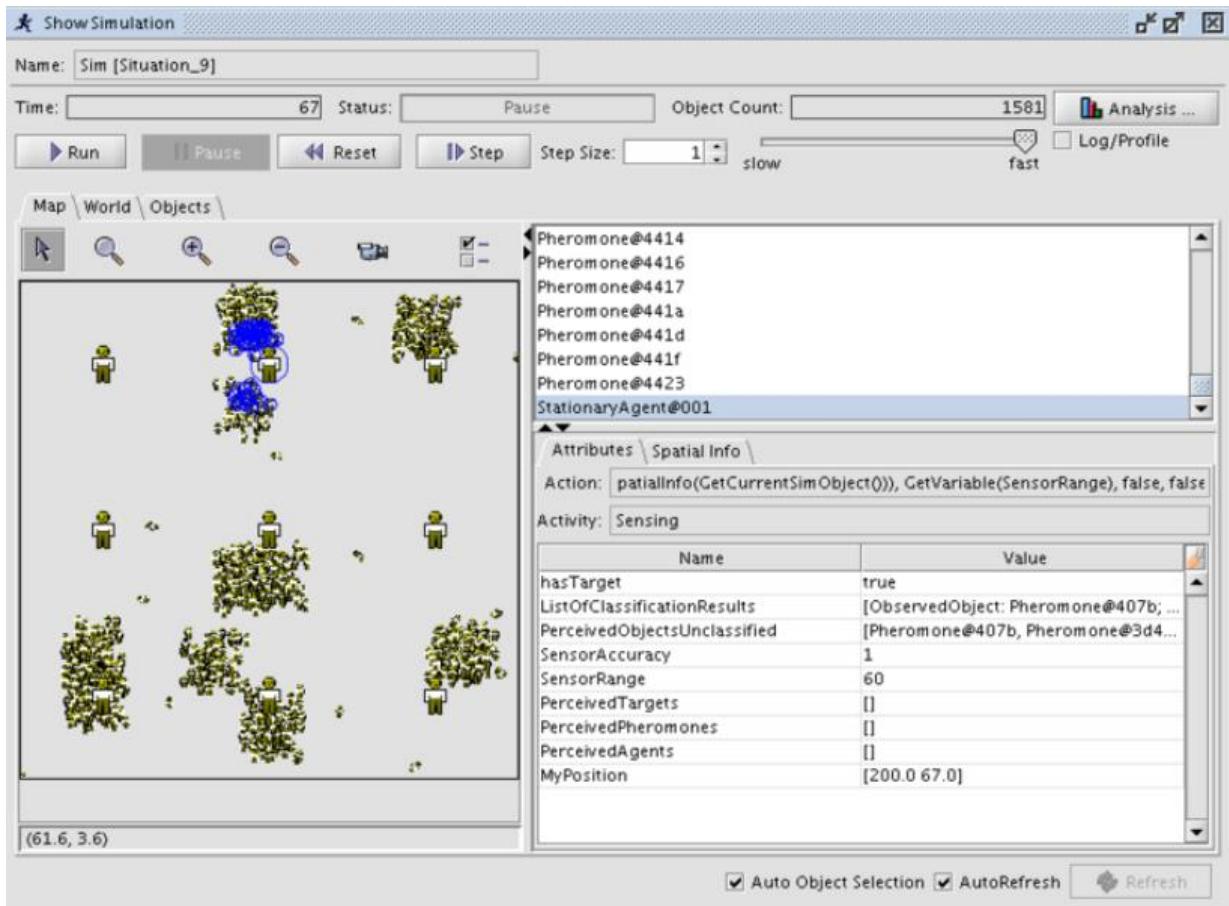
Show Simulation

Name: Sim [Situation_9]

Time: 67 Status: Pause Object Count: 1581 Analysis ...

Run Pause Reset Step Step Size: 1 slow fast Log/Profile

Map World Objects

Pheromone@4414
Pheromone@4416
Pheromone@4417
Pheromone@441a
Pheromone@441d
Pheromone@441f
Pheromone@4423
StationaryAgent@001

Attributes Spatial Info

Action: patialInfo(GetCurrentSimObject()), GetVariable(SensorRange), false, false

Activity: Sensing

| Name | Value |
|---|---|
| hasTarget | true |
| ListOfClassificationResults | [ObservedObject: Pheromone@407b; ... |
| PerceivedObjectsUnclassified | [Pheromone@407b, Pheromone@3d4... |
| SensorAccuracy | 1 |
| SensorRange | 60 |
| PerceivedTargets | [] |
| PerceivedPheromones | [] |
| PerceivedAgents | [] |
| MyPosition | [200.0 67.0] |

(61.6, 3.6)

Auto Object Selection AutoRefresh Refresh